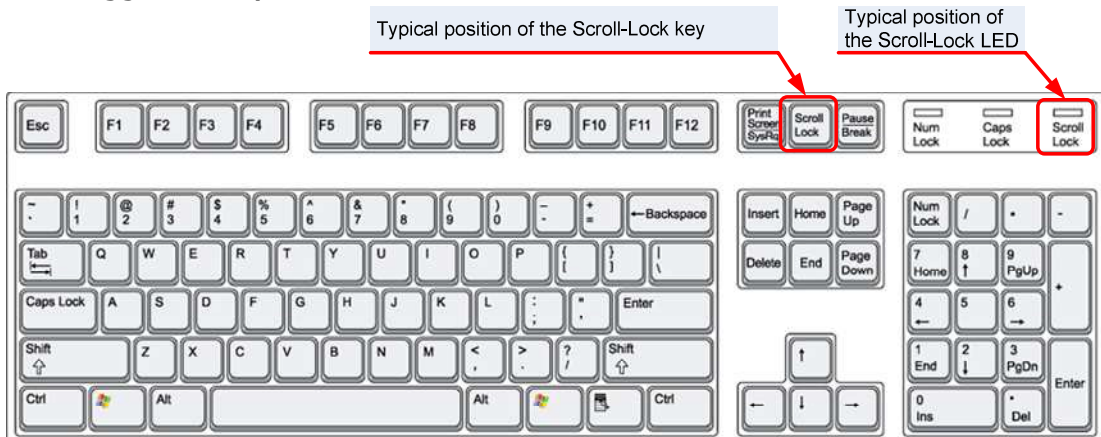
Typical position of the Scroll-Lock key

Typical position of the Scroll-Lock LED

Esc F1 F2 F3 F4 F5 F6 F7 F8 F9 F10 F11 F12 Print Screen SysRq Scroll Lock Pause Break Num Lock Caps Lock Scroll Lock

~ ` ! 1 @ 2 # 3 $ 4 % 5 ^ 6 & 7 * 8 ( 9 ) 0 _ - + = ←Backspace Insert Home Page Up Num Lock / * -

Tab Q W E R T Y U I O P { [ } ] | \ Delete End Page Down 7 Home 8 ↑ 9 PgUp +

Caps Lock A S D F G H J K L : ; " ' Enter 4 ← 5 6 →

Shift ⇧ Z X C V B N M < , > . ? / Shift ⇧ ↑ 1 End 2 ↓ 3 PgDn Enter

Ctrl Alt Alt Ctrl ← ↓ → 0 Ins . Del